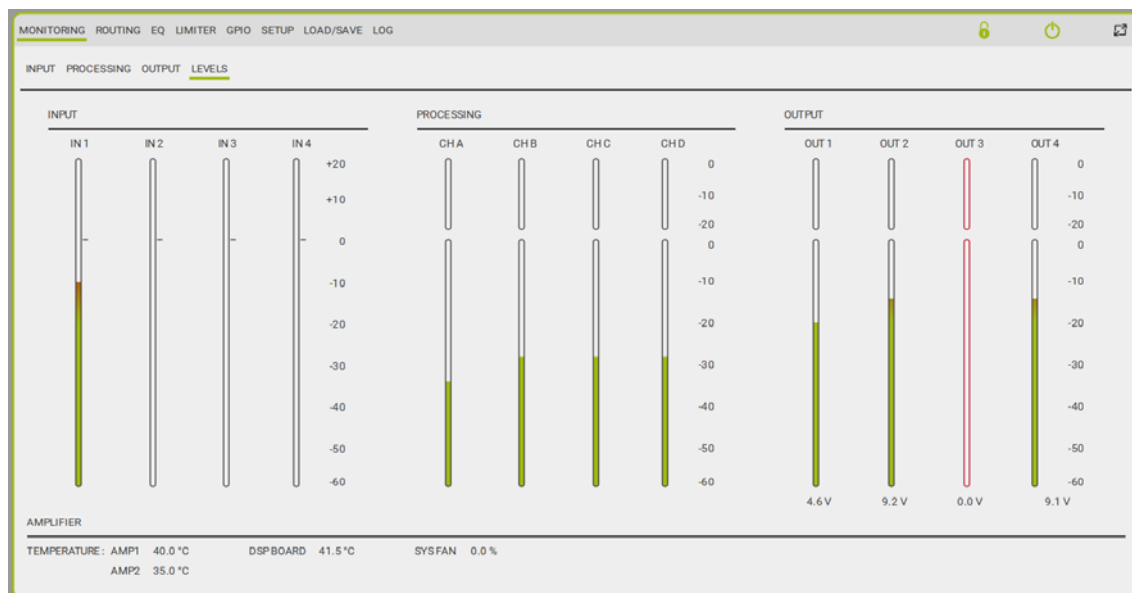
MONITORING ROUTING EQ LIMITER GPIO SETUP LOAD/SAVE LOG

INPUT PROCESSING OUTPUT LEVELS

INPUT

IN 1 IN 2 IN 3 IN 4

+20
+10
0
-10
-20
-30
-40
-50
-60

PROCESSING

CH A CH B CH C CH D

0
-10
-20
0
-10
-20
-30
-40
-50
-60

OUTPUT

OUT 1 OUT 2 OUT 3 OUT 4

0
-10
-20
0
-10
-20
-30
-40
-50
-60

4.6 V 9.2 V 0.0 V 9.1 V

AMPLIFIER

TEMPERATURE : AMP1 40.0 °C DSP BOARD 41.5 °C SYS FAN 0.0 %

AMP2 35.0 °C